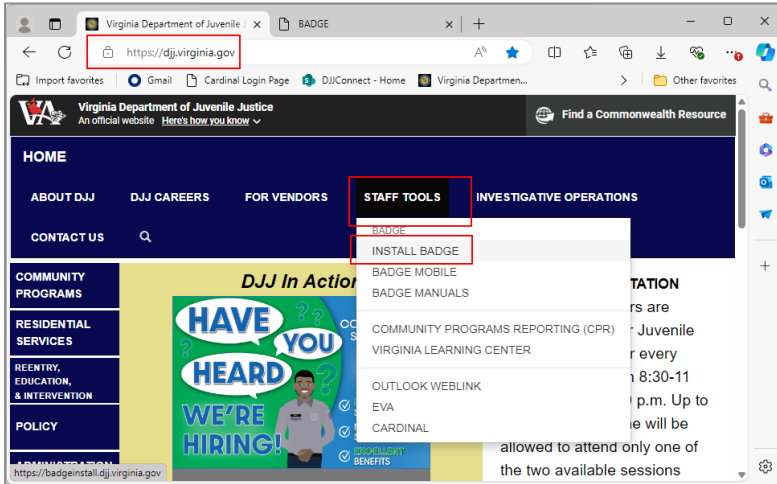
Virginia Department of Juvenile J
BADGE

https://djj.virginia.gov

Import favorites
Gmail
Cardinal Login Page
DJJConnect - Home
Virginia Departmen...
Other favorites

Virginia Department of Juvenile Justice
An official website Here's how you know

Find a Commonwealth Resource

HOME

ABOUT DJJ
DJJ CAREERS
FOR VENDORS
STAFF TOOLS
INVESTIGATIVE OPERATIONS

CONTACT US

BADGE
INSTALL BADGE
BADGE MOBILE
BADGE MANUALS

COMMUNITY PROGRAMS REPORTING (CPR)
VIRGINIA LEARNING CENTER

OUTLOOK WEBLINK
EVA
CARDINAL

COMMUNITY PROGRAMS

RESIDENTIAL SERVICES

REENTRY, EDUCATION, & INTERVENTION

POLICY

DJJ In Action

HAVE YOU HEARD WE'RE HIRING!

EXCELLENT BENEFITS

TATION
rs are
r Juvenile
r every
n 8:30-11
p.m. Up to
e will be
allowed to attend only one of
the two available sessions

https://badgeinstall.djj.virginia.gov